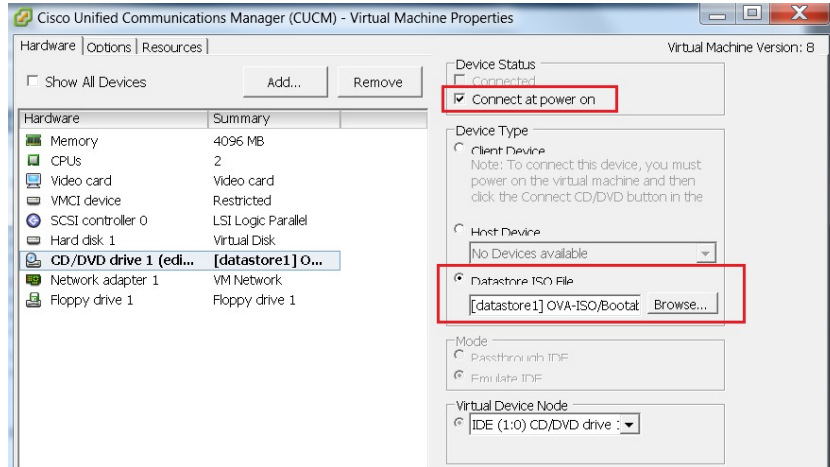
Cisco Unified Communications Manager (CUCM) - Virtual Machine Properties

Hardware | Options | Resources

Virtual Machine Version: 8

☐ Show All Devices

Add...

Remove

| Hardware | Summary |
|---|---|
| Memory | 4096 MB |
| CPUs | 2 |
| Video card | Video card |
| VMCI device | Restricted |
| SCSI controller 0 | LSI Logic Parallel |
| Hard disk 1 | Virtual Disk |
| CD/DVD drive 1 (edi... | [datastore1] O... |
| Network adapter 1 | VM Network |
| Floppy drive 1 | Floppy drive 1 |

Device Status

☐ Connected

☑ Connect at power on

Device Type

○ Client Device

Note: To connect this device, you must power on the virtual machine and then click the Connect CD/DVD button in the

○ Host Device

No Devices available

● Datastore ISO File

[datastore1] OVA-ISO/Bootab

Browse...

Mode

○ Passthrough IDE

● Emulate IDE

Virtual Device Node

● IDE (1:0) CD/DVD drive 1